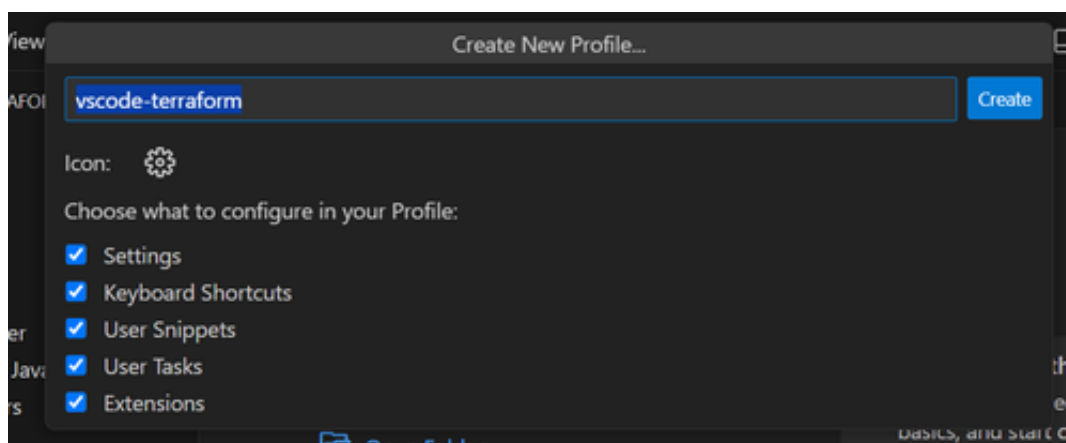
View
AFO
er
Java
rs

Create New Profile...

vscode-terraform

Create

Icon:

Choose what to configure in your Profile:

Settings
Keyboard Shortcuts
User Snippets
User Tasks
Extensions

th
e
basics, and start c